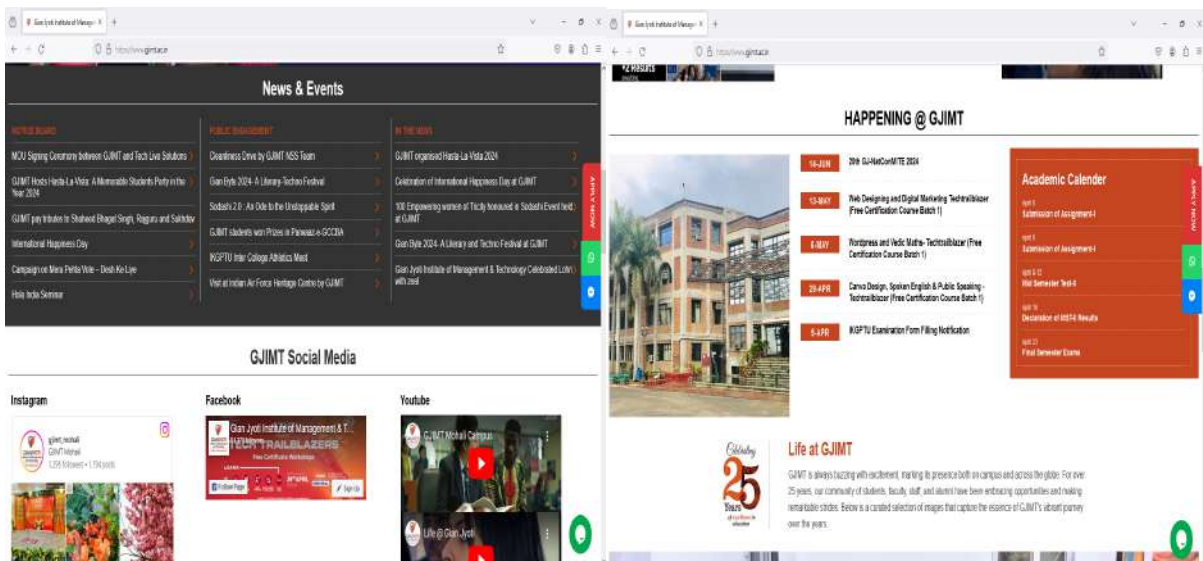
Gian Jyoti Institute of Manage X +

https://www.gjimt.ac.in

News & Events

NOTICE BOARD

NCU Signing Ceremony between GJIMT and Tech Live Solutions

GJIMT Hosts Hasta-La-Vista: A Memorable Students Party in the Year 2024

GJIMT pay tributes to Shaheed Bhagat Singh, Rajguru and Sukhdev

International Happiness Day

Campaign on Mera Pehla Vote – Desh Ke Liye

Hola India Seminar

PUBLIC ENGAGEMENT

Cleanliness Drive by GJIMT NSS Team

Gian Byte 2024- A Literary-Techno Festival

Sodashi 2.0 : An Ode to the Unstoppable Spirit

GJIMT students won Prizes in Panwaaz-e-GCCBA

IKGPTU Inter College Athletics Meet

Visit at Indian Air Force Heritage Centre by GJIMT

IN THE NEWS

GJIMT organised Hasta-La-Vista 2024

Celebration of International Happiness Day at GJIMT

100 Empowering women of Tricity honoured in Sodashi Event held at GJIMT

Gian Byte 2024- A Literary and Techno Festival at GJIMT

Gian Jyoti Institute of Management & Technology Celebrated Lohri with zeal

APPLY NOW

GJIMT Social Media

Instagram

gjimt_mohali
GJIMT Mohali
1,298 followers • 1,794 posts

Facebook

Gian Jyoti Institute of Management & T...
TECH TRAILBLAZERS
Free Certification Workshops
Follow Page
Sign Up

Youtube

GJIMT Mohali Campus

Life @ Gian Jyoti

Gian Jyoti Institute of Manage X +

https://www.gjimt.ac.in

HAPPENING @ GJIMT

14-JUN
29th GJ-NetConMTE 2024

13-MAY
Web Designing and Digital Marketing Techtrailblazer (Free Certification Course Batch 1)

6-MAY
Wordpress and Vedic Maths- Techtrailblazer (Free Certification Course Batch 1)

29-APR
Canva Design, Spoken English & Public Speaking - Techtrailblazer (Free Certification Course Batch 1)

5-APR
IKGPTU Examination Form Filling Notification

Academic Calender

April 5
Submission of Assignment-I

April 5
Submission of Assignment-I

April 8-12
Mid Semester Test-II

April 16
Declaration of MST-II Results

April 23
Final Semester Exams

APPLY NOW

Celebrating 25 Years

Life at GJIMT

GJIMT is always buzzing with excitement, marking its presence both on campus and across the globe. For over 25 years, our community of students, faculty, staff, and alumni have been embracing opportunities and making remarkable strides. Below is a curated selection of images that capture the essence of GJIMT's vibrant journey over the years.